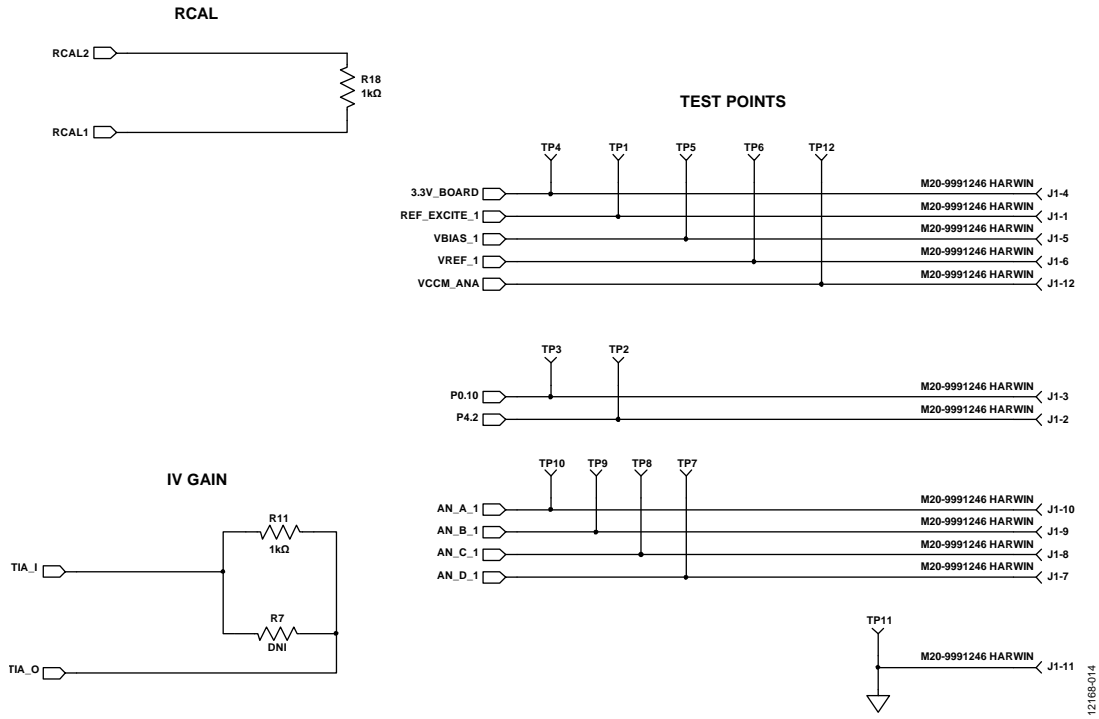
RCAL

RCAL2

R18
1kΩ

RCAL1

TEST POINTS

TP4 TP1 TP5 TP6 TP12

3.3V_BOARD
M20-9991246 HARWIN
J1-4

REF_EXCITE_1
M20-9991246 HARWIN
J1-1

VBIAS_1
M20-9991246 HARWIN
J1-5

VREF_1
M20-9991246 HARWIN
J1-6

VCCM_ANA
M20-9991246 HARWIN
J1-12

TP3 TP2

P0.10
M20-9991246 HARWIN
J1-3

P4.2
M20-9991246 HARWIN
J1-2

IV GAIN

R11
1kΩ

TIA_I

R7
DNI

TIA_O

TP10 TP9 TP8 TP7

AN_A_1
M20-9991246 HARWIN
J1-10

AN_B_1
M20-9991246 HARWIN
J1-9

AN_C_1
M20-9991246 HARWIN
J1-8

AN_D_1
M20-9991246 HARWIN
J1-7

TP11

M20-9991246 HARWIN
J1-11

12168-014